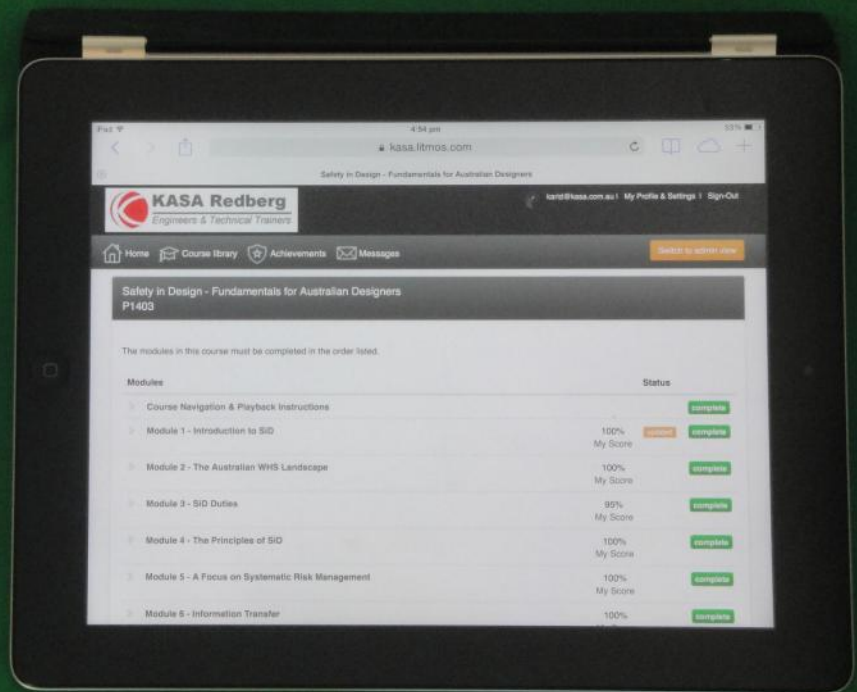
iPad 4:54 pm 53%

kasa.litmos.com

Safety in Design - Fundamentals for Australian Designers

KASA Redberg
Engineers & Technical Trainers

karl@kasa.com.au | My Profile & Settings | Sign-Out

Home Course library Achievements Messages

Switch to admin view

Safety in Design - Fundamentals for Australian Designers
P1403

The modules in this course must be completed in the order listed.

| Modules | | Status |
|---|---|---|
| Course Navigation & Playback Instructions | | complete |
| Module 1 - Introduction to SiD | 100% My Score | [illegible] complete |
| Module 2 - The Australian WHS Landscape | 100% My Score | complete |
| Module 3 - SiD Duties | 95% My Score | complete |
| Module 4 - The Principles of SiD | 100% My Score | complete |
| Module 5 - A Focus on Systematic Risk Management | 100% My Score | complete |
| Module 6 - Information Transfer | 100% | complete |